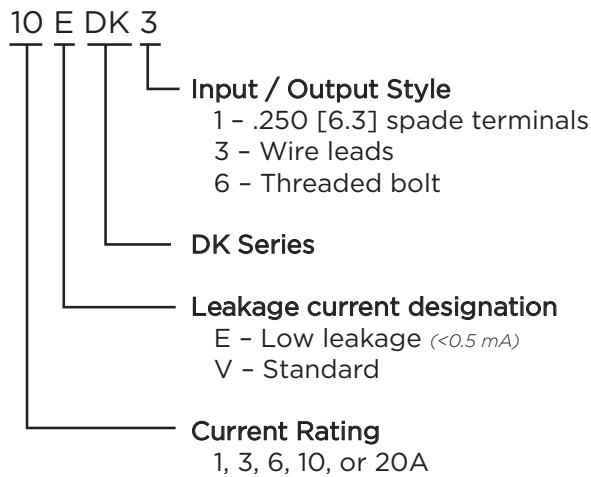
10 E DK 3

Input / Output Style
1 – .250 [6.3] spade terminals
3 – Wire leads
6 – Threaded bolt

DK Series

Leakage current designation
E – Low leakage (<0.5 mA)
V – Standard

Current Rating
1, 3, 6, 10, or 20A